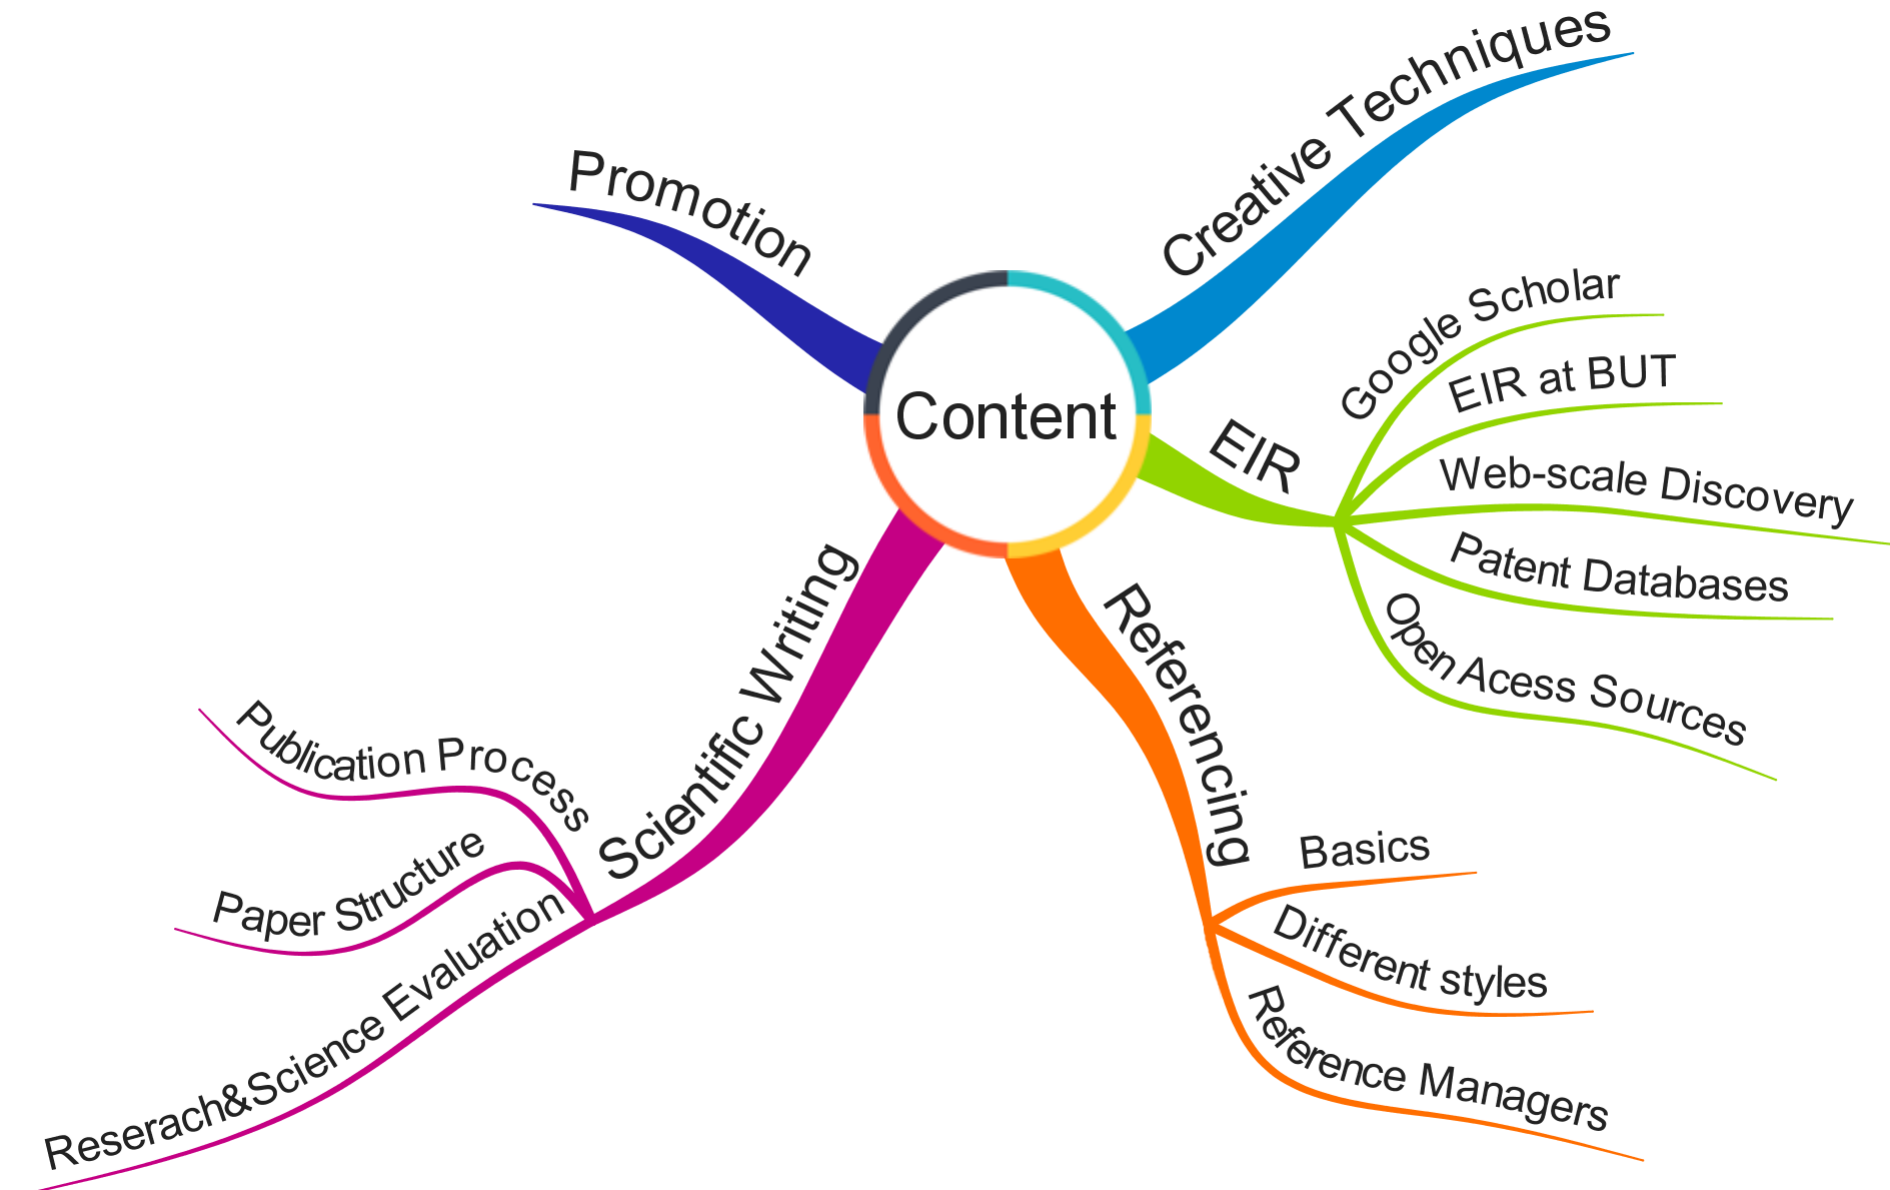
Content

Promotion

Creative Techniques

EIR

Google Scholar

EIR at BUT

Web-scale Discovery

Patent Databases

Open Acess Sources

Referencing

Basics

Different styles

Reference Managers

Scientific Writing

Publication Process

Paper Structure

Reserach&Science Evaluation